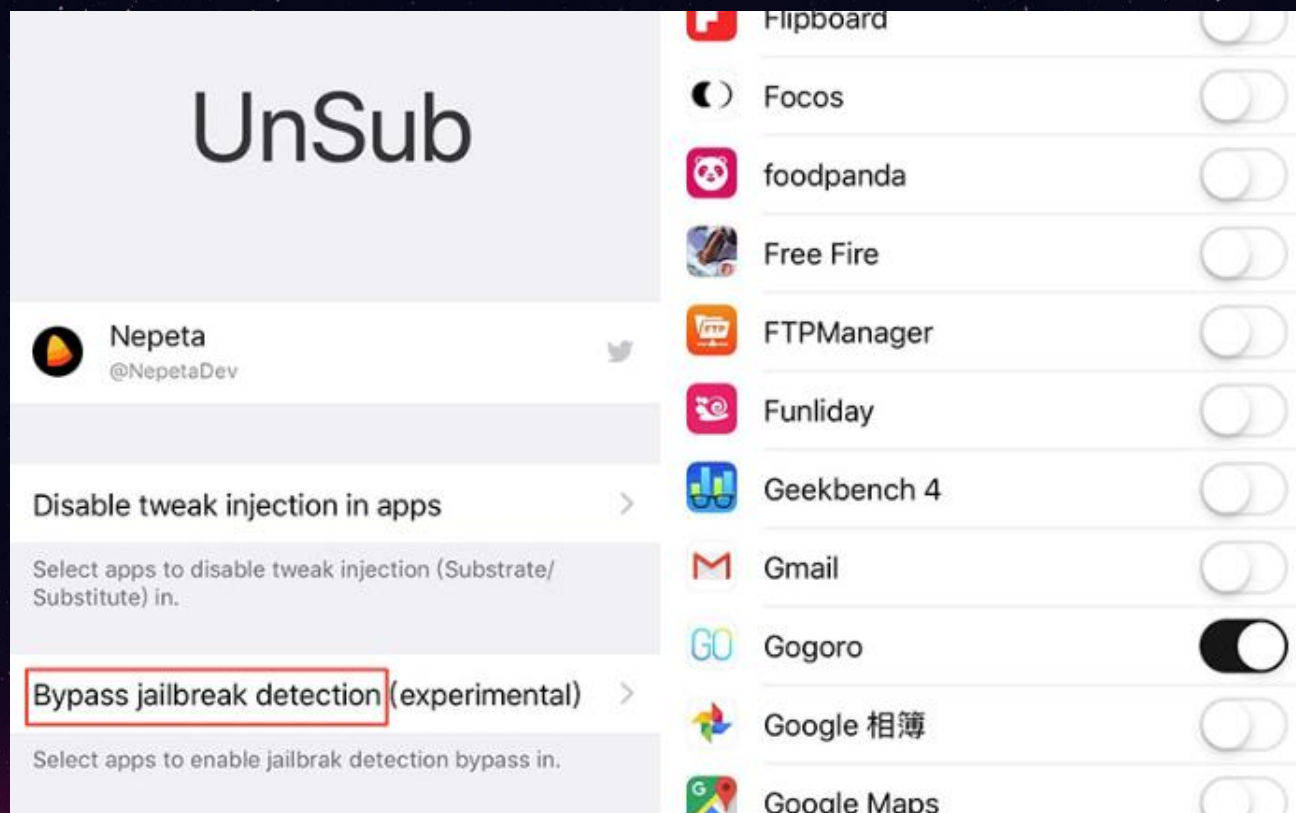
UnSub

Nepeta
@NepetaDev

Disable tweak injection in apps

Select apps to disable tweak injection (Substrate/ Substitute) in.

Bypass jailbreak detection (experimental)

Select apps to enable jailbrak detection bypass in.

Flipboard
Focos
foodpanda
Free Fire
FTPManager
Funliday
Geekbench 4
Gmail
GO
Gogoro
Google 相簿
Google Maps